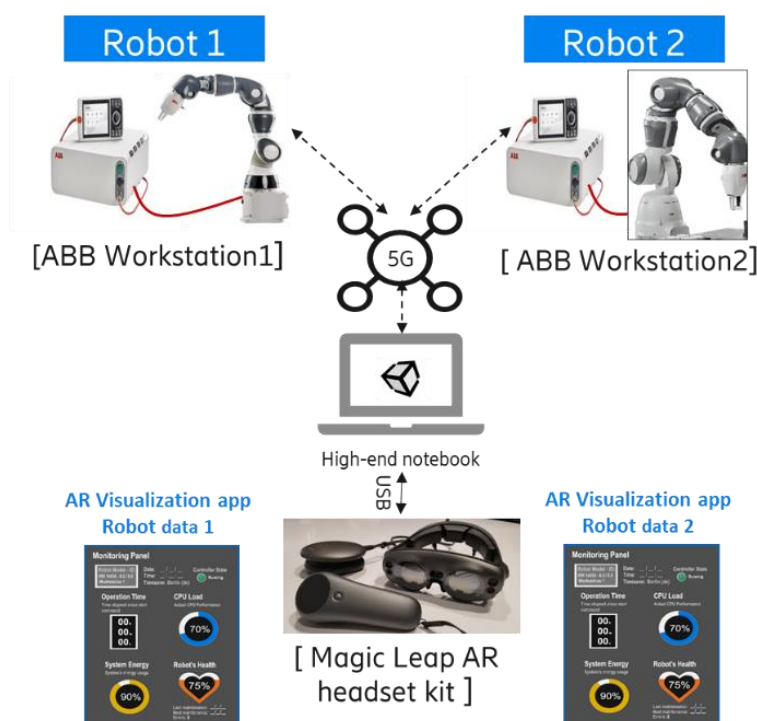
Robot 1

Robot 2

[ABB Workstation1]

[ ABB Workstation2]

5G

High-end notebook

USB

AR Visualization app
Robot data 1

Monitoring Panel

Operation Time

00.
00.
00.

CPU Load

70%

System Energy

90%

Robot's Health

75%

[ Magic Leap AR headset kit ]

AR Visualization app
Robot data 2

Monitoring Panel

Operation Time

00.
00.
00.

CPU Load

70%

System Energy

90%

Robot's Health

75%